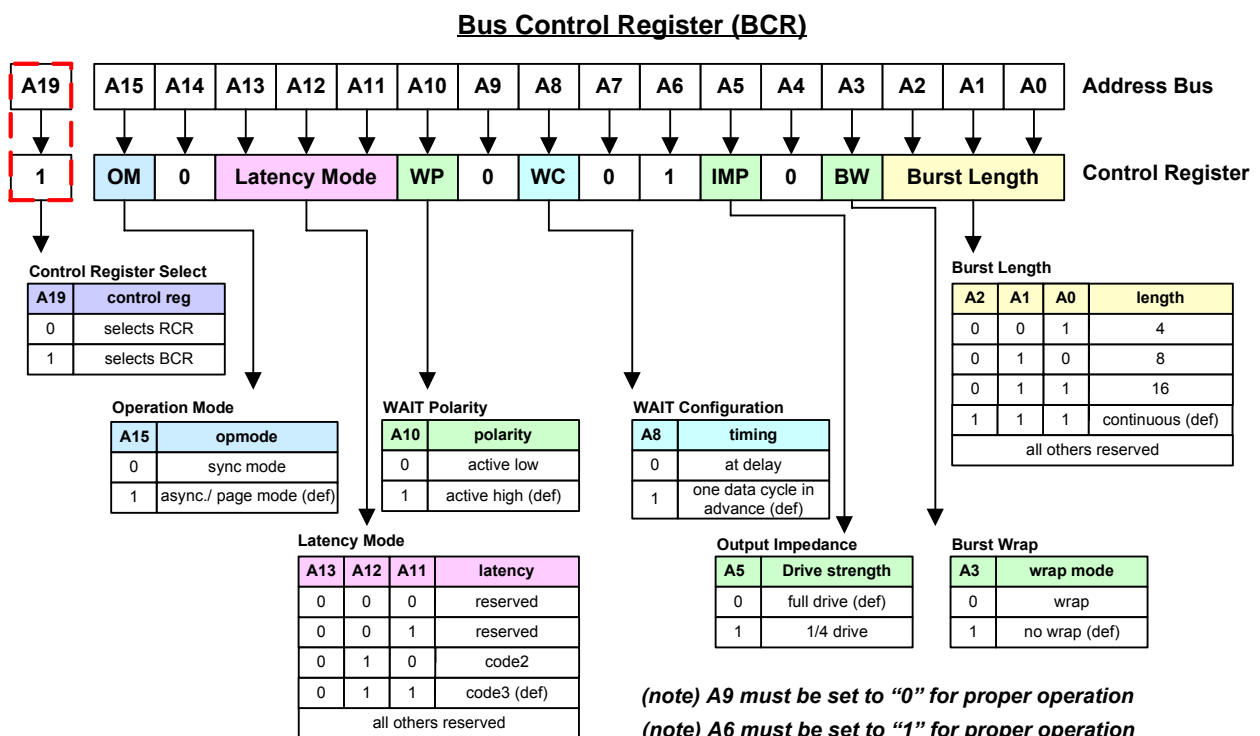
Bus Control Register (BCR)

| A19 |
|---|
| 1 |

| A15 | A14 | A13 | A12 | A11 | A10 | A9 | A8 | A7 | A6 | A5 | A4 | A3 | A2 | A1 | A0 |
|---|---|---|---|---|---|---|---|---|---|---|---|---|---|---|---|

Address Bus

| OM | 0 | Latency Mode | WP | 0 | WC | 0 | 1 | IMP | 0 | BW | Burst Length |
|---|---|---|---|---|---|---|---|---|---|---|---|

Control Register

Control Register Select

| A19 | control reg |
|---|---|
| 0 | selects RCR |
| 1 | selects BCR |

Burst Length

| A2 | A1 | A0 | length |
|---|---|---|---|
| 0 | 0 | 1 | 4 |
| 0 | 1 | 0 | 8 |
| 0 | 1 | 1 | 16 |
| 1 | 1 | 1 | continuous (def) |
| all others reserved | | | |

Operation Mode

| A15 | opmode |
|---|---|
| 0 | sync mode |
| 1 | async./ page mode (def) |

WAIT Polarity

| A10 | polarity |
|---|---|
| 0 | active low |
| 1 | active high (def) |

WAIT Configuration

| A8 | timing |
|---|---|
| 0 | at delay |
| 1 | one data cycle in advance (def) |

Latency Mode

| A13 | A12 | A11 | latency |
|---|---|---|---|
| 0 | 0 | 0 | reserved |
| 0 | 0 | 1 | reserved |
| 0 | 1 | 0 | code2 |
| 0 | 1 | 1 | code3 (def) |
| all others reserved | | | |

Output Impedance

| A5 | Drive strength |
|---|---|
| 0 | full drive (def) |
| 1 | 1/4 drive |

Burst Wrap

| A3 | wrap mode |
|---|---|
| 0 | wrap |
| 1 | no wrap (def) |

(note) A9 must be set to “0” for proper operation
(note) A6 must be set to “1” for proper operation